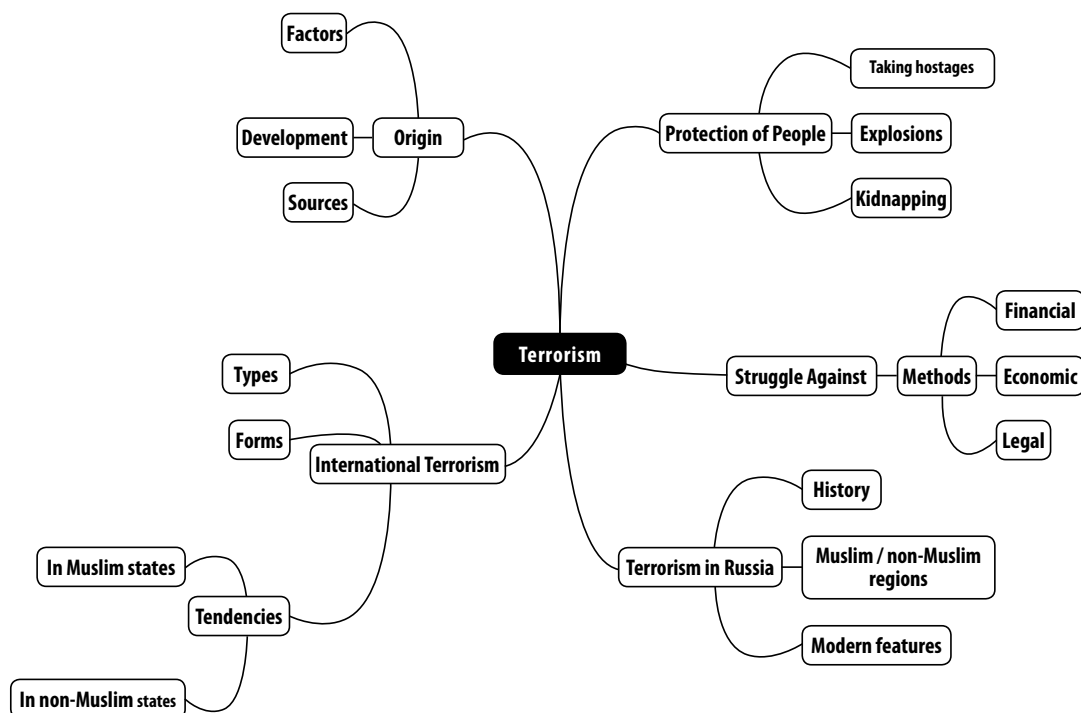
Terrorism

Origin
Factors
Development
Sources

Protection of People
Taking hostages
Explosions
Kidnapping

Struggle Against
Methods
Financial
Economic
Legal

Terrorism in Russia
History
Muslim / non-Muslim regions
Modern features

International Terrorism
Types
Forms
Tendencies
In Muslim states
In non-Muslim states